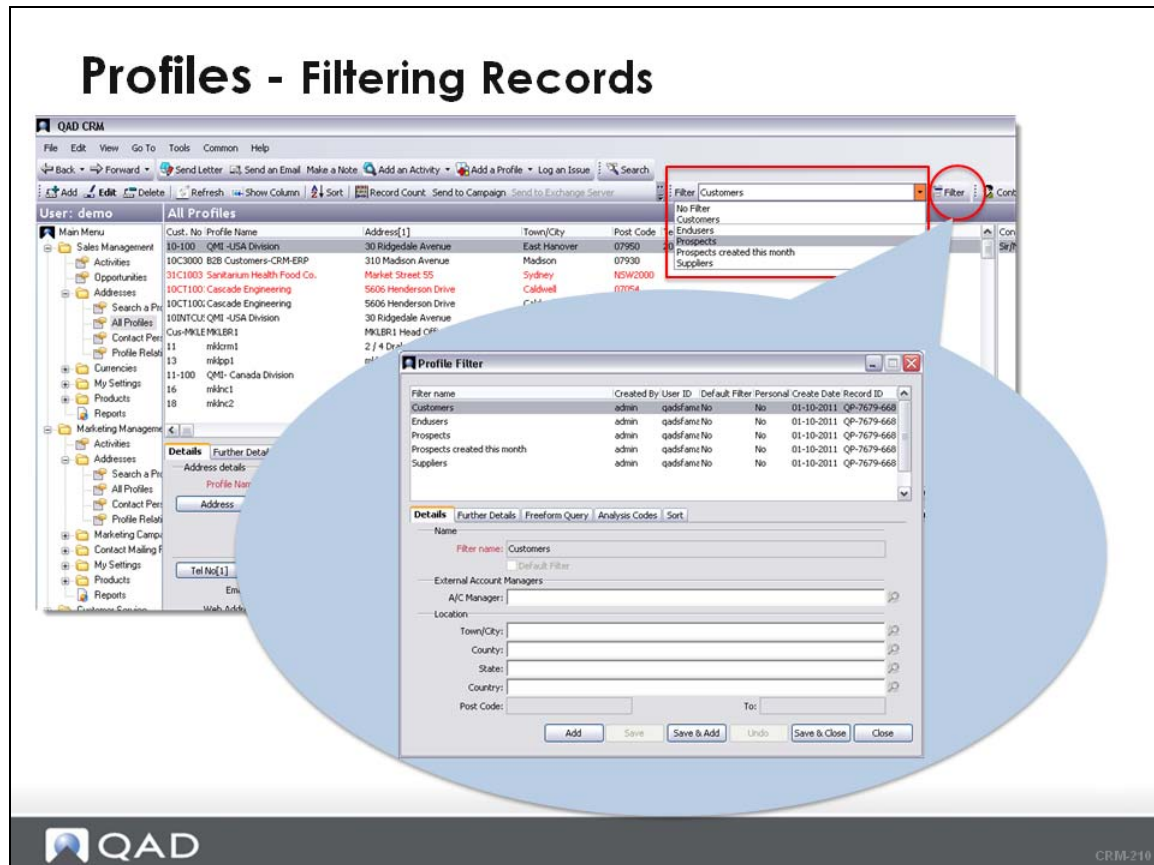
Profiles - Filtering Records

QAD CRM

File Edit View Go To Tools Common Help

Back Forward Send Letter Send an Email Make a Note Add an Activity Add a Profile Log an Issue Search

Add Edit Delete Refresh Show Column Sort Record Count Send to Campaign Send to Exchange Server Filter Customers Filter Con

No Filter
Customers
Endusers
Prospects
Prospects created this month
Suppliers

User: demo

All Profiles

Main Menu
Sales Management
Activities
Opportunities
Addresses
Search a Pr
All Profiles
Contact Pers
Profile Relati
Currencies
My Settings
Products
Reports
Marketing Manageme
Activities
Addresses
Search a Pr
All Profiles
Contact Pers
Profile Relati
Marketing Campa
Contact Mailing F
My Settings
Products
Reports
Customer Service

| Cust. No | Profile Name | Address[1] | Town/City | Post Code |
|---|---|---|---|---|
| 10-100 | QMI -USA Division | 30 Ridgedale Avenue | East Hanover | 07950 |
| 10C3000 | B2B Customers-CRM-ERP | 310 Madison Avenue | Madison | 07930 |
| 31C1003 | Sanitarium Health Food Co. | Market Street 55 | Sydney | NSW2000 |
| 10CT100 | Cascade Engineering | 5606 Henderson Drive | Caldwell | 07054 |
| 10CT100 | Cascade Engineering | 5606 Henderson Drive | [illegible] | |
| 10INTCU | QMI -USA Division | 30 Ridgedale Avenue | | |
| Cus-MKLE | MKLBR1 | MKLBR1 Head Off | | |
| 11 | mklcrm1 | 2 / 4 Dr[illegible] | | |
| 13 | mklpp1 | | | |
| 11-100 | QMI- Canada Division | | | |
| 16 | mklnc1 | | | |
| 18 | mklnc2 | | | |

Details Further Detail
Address details
Profile Nam
Address
Tel No[1]
Em
Web Addr

Profile Filter

| Filter name | Created By | User ID | Default Filter | Personal | Create Date | Record ID |
|---|---|---|---|---|---|---|
| Customers | admin | qadsfame | No | No | 01-10-2011 | QP-7679-668 |
| Endusers | admin | qadsfame | No | No | 01-10-2011 | QP-7679-668 |
| Prospects | admin | qadsfame | No | No | 01-10-2011 | QP-7679-668 |
| Prospects created this month | admin | qadsfame | No | No | 01-10-2011 | QP-7679-668 |
| Suppliers | admin | qadsfame | No | No | 01-10-2011 | QP-7679-668 |

Details Further Details Freeform Query Analysis Codes Sort

Name
Filter name: Customers
Default Filter
External Account Managers
A/C Manager:
Location
Town/City:
County:
State:
Country:
Post Code: To:

Add Save Save & Add Undo Save & Close Close

QAD

CRM-210